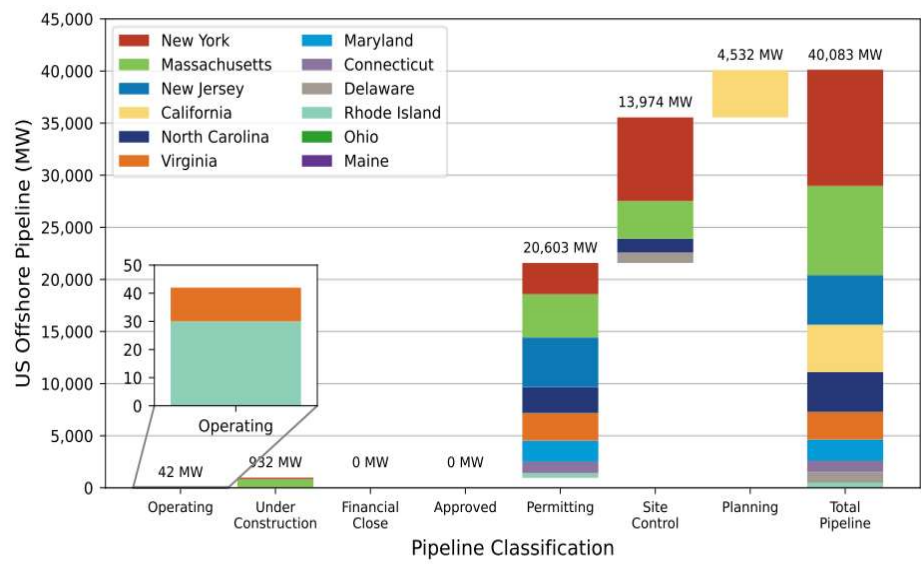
45,000
40,000
35,000
30,000
25,000
20,000
15,000
10,000
5,000
0

US Offshore Pipeline (MW)

New York
Massachusetts
New Jersey
California
North Carolina
Virginia
Maryland
Connecticut
Delaware
Rhode Island
Ohio
Maine

50
40
30
20
10
0
Operating

42 MW
932 MW
0 MW
0 MW
20,603 MW
13,974 MW
4,532 MW
40,083 MW

Operating
Under Construction
Financial Close
Approved
Permitting
Site Control
Planning
Total Pipeline

Pipeline Classification